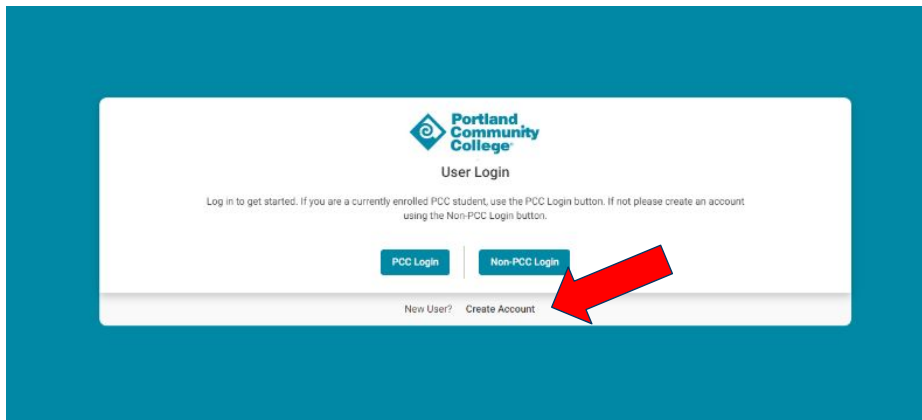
Portland Community College

User Login

Log in to get started. If you are a currently enrolled PCC student, use the PCC Login button. If not please create an account using the Non-PCC Login button.

PCC Login

Non-PCC Login

New User? Create Account